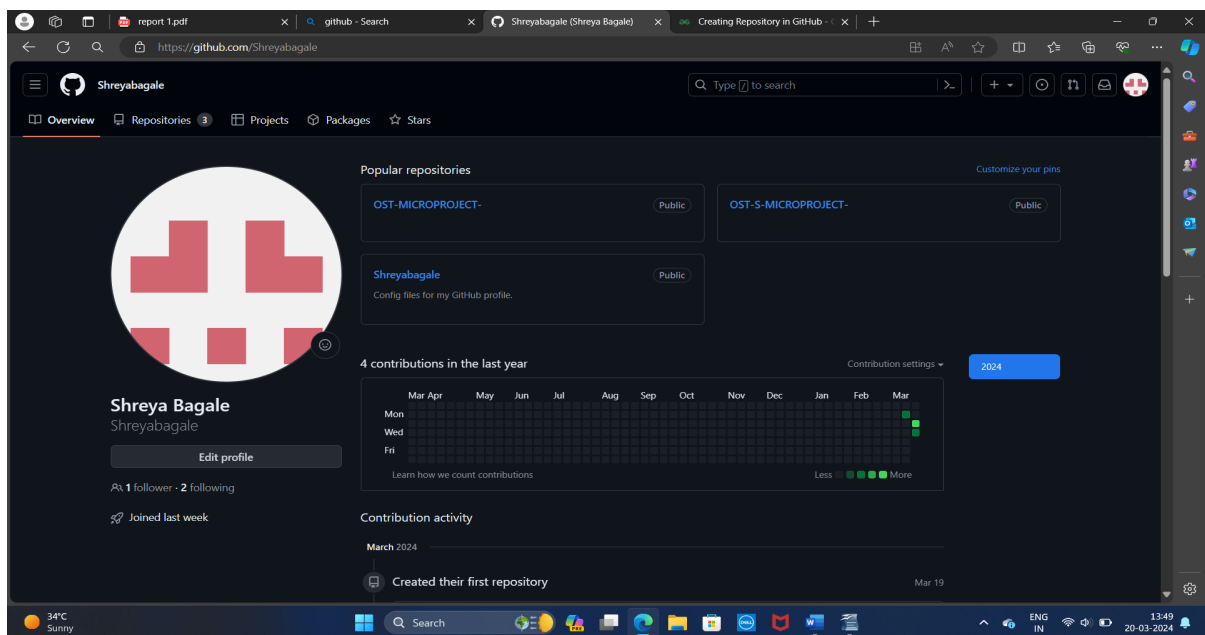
report 1.pdf
github - Search
Shreyabagale (Shreya Bagale)
Creating Repository in GitHub -

https://github.com/Shreyabagale

Shreyabagale

Type / to search

Overview Repositories 3 Projects Packages Stars

Popular repositories
Customize your pins

OST-MICROPROJECT- Public
OST-S-MICROPROJECT- Public

Shreyabagale Public
Config files for my GitHub profile.

4 contributions in the last year
Contribution settings
2024

Mar Apr May Jun Jul Aug Sep Oct Nov Dec Jan Feb Mar
Mon
Wed
Fri

Learn how we count contributions
Less More

Shreya Bagale
Shreyabagale

Edit profile

1 follower · 2 following

Joined last week

Contribution activity

March 2024

Created their first repository
Mar 19

34°C
Sunny

Search

ENG
IN

13:49
20-03-2024